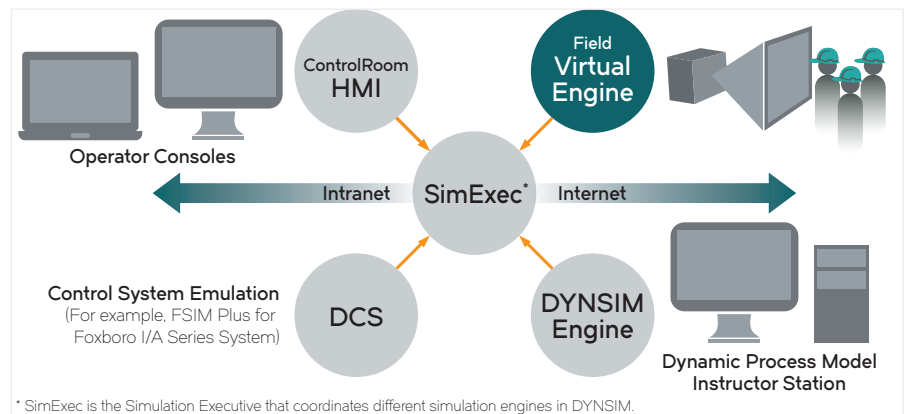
ControlRoom
HMI

Field
Virtual
Engine

Operator Consoles

Intranet

SimExec*

Internet

Control System Emulation
(For example, FSIM Plus for Foxboro I/A Series System)

DCS

DYNSIM
Engine

Dynamic Process Model
Instructor Station

* SimExec is the Simulation Executive that coordinates different simulation engines in DYNSIM.